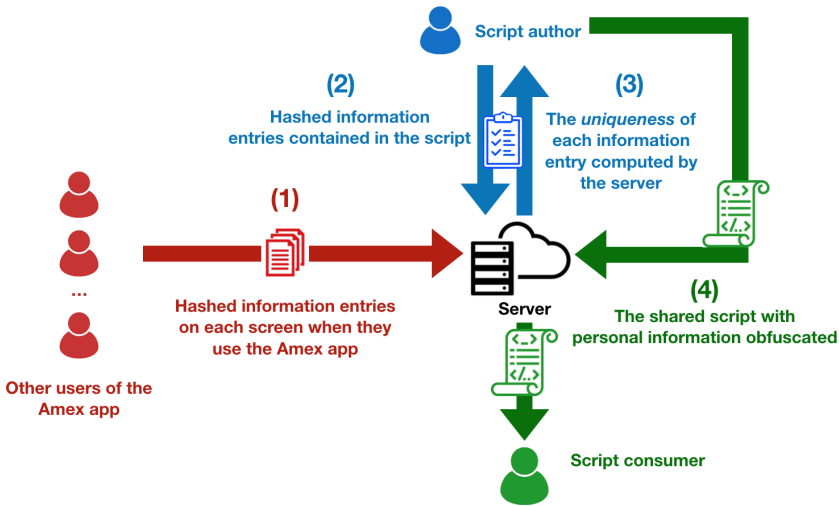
Script author

(2)
Hashed information entries contained in the script

(3)
The *uniqueness* of each information entry computed by the server

(1)
Hashed information entries on each screen when they use the Amex app

...

Other users of the Amex app

Server

(4)
The shared script with personal information obfuscated

</../>

</../>

Script consumer